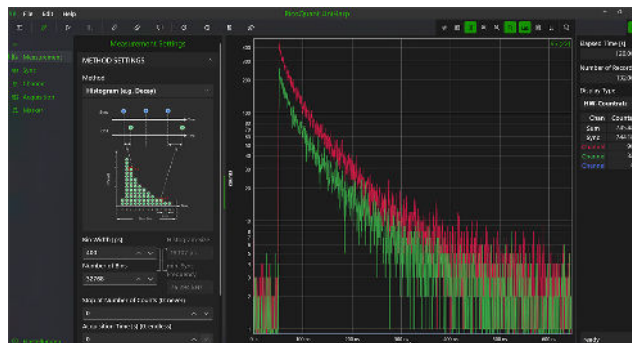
File Edit Help

MicroQuant Desktop

Measurement
Sync
Channel
Acquisition
Monitor

Measurement Settings

METHOD SETTINGS

Method

Histogram (e.g. Decay)

Bin Width [ps]

Number of Bins

Stop at Number of Counts [if preset]

Acquisition Time [s] [0 endless]

Elapsed Time [s]

Number of Records

Display Type

Chan Counts

Sync

Ready